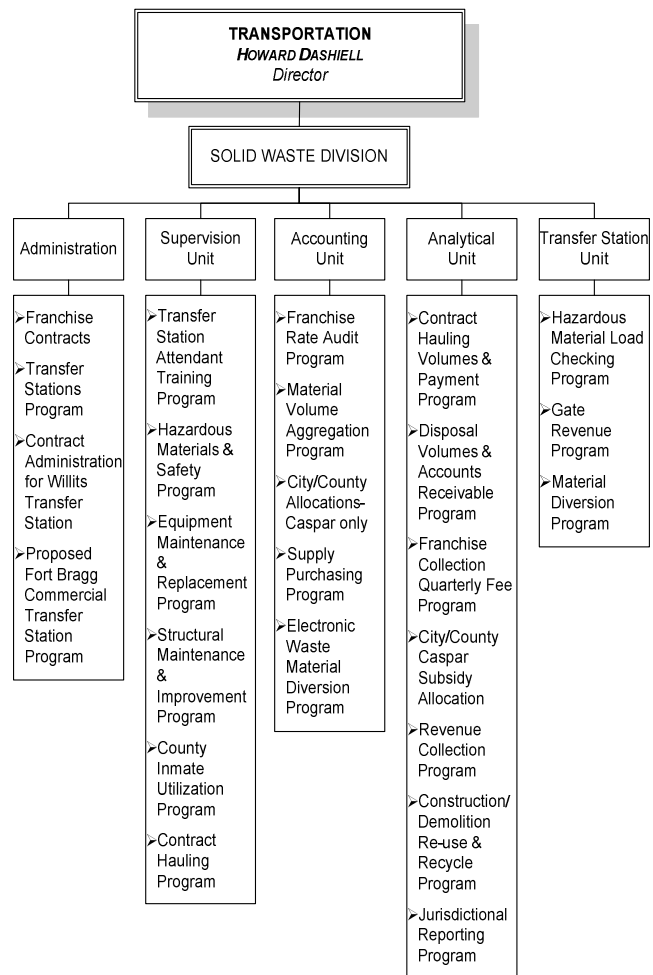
TRANSPORTATION
HOWARD DASHIELL
Director

SOLID WASTE DIVISION

Administration

➢Franchise Contracts
➢Transfer Stations Program
➢Contract Administration for Willits Transfer Station
➢Proposed Fort Bragg Commercial Transfer Station Program

Supervision Unit

➢Transfer Station Attendant Training Program
➢Hazardous Materials & Safety Program
➢Equipment Maintenance & Replacement Program
➢Structural Maintenance & Improvement Program
➢County Inmate Utilization Program
➢Contract Hauling Program

Accounting Unit

➢Franchise Rate Audit Program
➢Material Volume Aggregation Program
➢City/County Allocations-Caspar only
➢Supply Purchasing Program
➢Electronic Waste Material Diversion Program

Analytical Unit

➢Contract Hauling Volumes & Payment Program
➢Disposal Volumes & Accounts Receivable Program
➢Franchise Collection Quarterly Fee Program
➢City/County Caspar Subsidy Allocation
➢Revenue Collection Program
➢Construction/ Demolition Re-use & Recycle Program
➢Jurisdictional Reporting Program

Transfer Station Unit

➢Hazardous Material Load Checking Program
➢Gate Revenue Program
➢Material Diversion Program